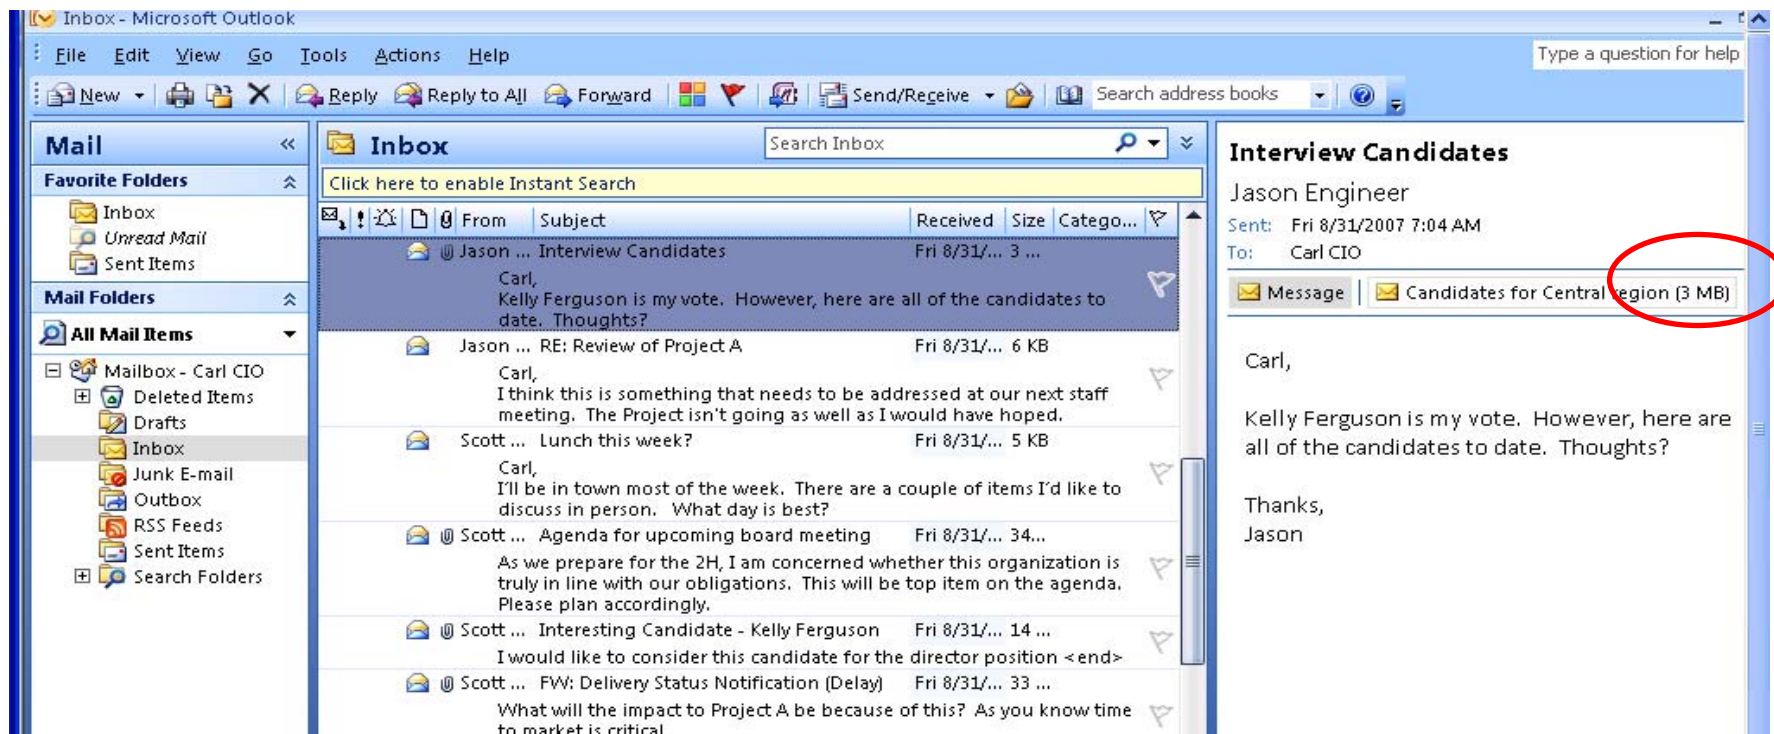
Inbox - Microsoft Outlook

File Edit View Go Tools Actions Help

Type a question for help

New Reply Reply to All Forward Send/Receive Search address books

Mail

Favorite Folders

Inbox
Unread Mail
Sent Items

Mail Folders

All Mail Items

Mailbox - Carl CIO
Deleted Items
Drafts
Inbox
Junk E-mail
Outbox
RSS Feeds
Sent Items
Search Folders

Inbox

Search Inbox

Click here to enable Instant Search

| From | Subject | Received | Size | Catego... |
|---|---|---|---|---|
| Jason ... | Interview Candidates | Fri 8/31/... | 3 ... | |

Carl,
Kelly Ferguson is my vote. However, here are all of the candidates to date. Thoughts?

| Jason ... | RE: Review of Project A | Fri 8/31/... | 6 KB | |
|---|---|---|---|---|

Carl,
I think this is something that needs to be addressed at our next staff meeting. The Project isn't going as well as I would have hoped.

| Scott ... | Lunch this week? | Fri 8/31/... | 5 KB | |
|---|---|---|---|---|

Carl,
I'll be in town most of the week. There are a couple of items I'd like to discuss in person. What day is best?

| Scott ... | Agenda for upcoming board meeting | Fri 8/31/... | 34... | |
|---|---|---|---|---|

As we prepare for the 2H, I am concerned whether this organization is truly in line with our obligations. This will be top item on the agenda. Please plan accordingly.

| Scott ... | Interesting Candidate - Kelly Ferguson | Fri 8/31/... | 14 ... | |
|---|---|---|---|---|

I would like to consider this candidate for the director position <end>

| Scott ... | FW: Delivery Status Notification (Delay) | Fri 8/31/... | 33 ... | |
|---|---|---|---|---|

What will the impact to Project A be because of this? As you know time to market is critical

Interview Candidates
Jason Engineer
Sent: Fri 8/31/2007 7:04 AM
To: Carl CIO

Message Candidates for Central Region (3 MB)

Carl,

Kelly Ferguson is my vote. However, here are all of the candidates to date. Thoughts?

Thanks,
Jason